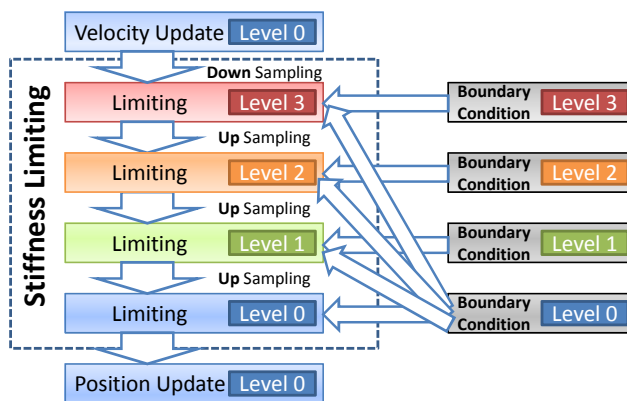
Velocity Update Level 0

Stiffness Limiting

Down Sampling

Limiting Level 3

Up Sampling

Limiting Level 2

Up Sampling

Limiting Level 1

Up Sampling

Limiting Level 0

Position Update Level 0

Boundary Condition Level 3

Boundary Condition Level 2

Boundary Condition Level 1

Boundary Condition Level 0